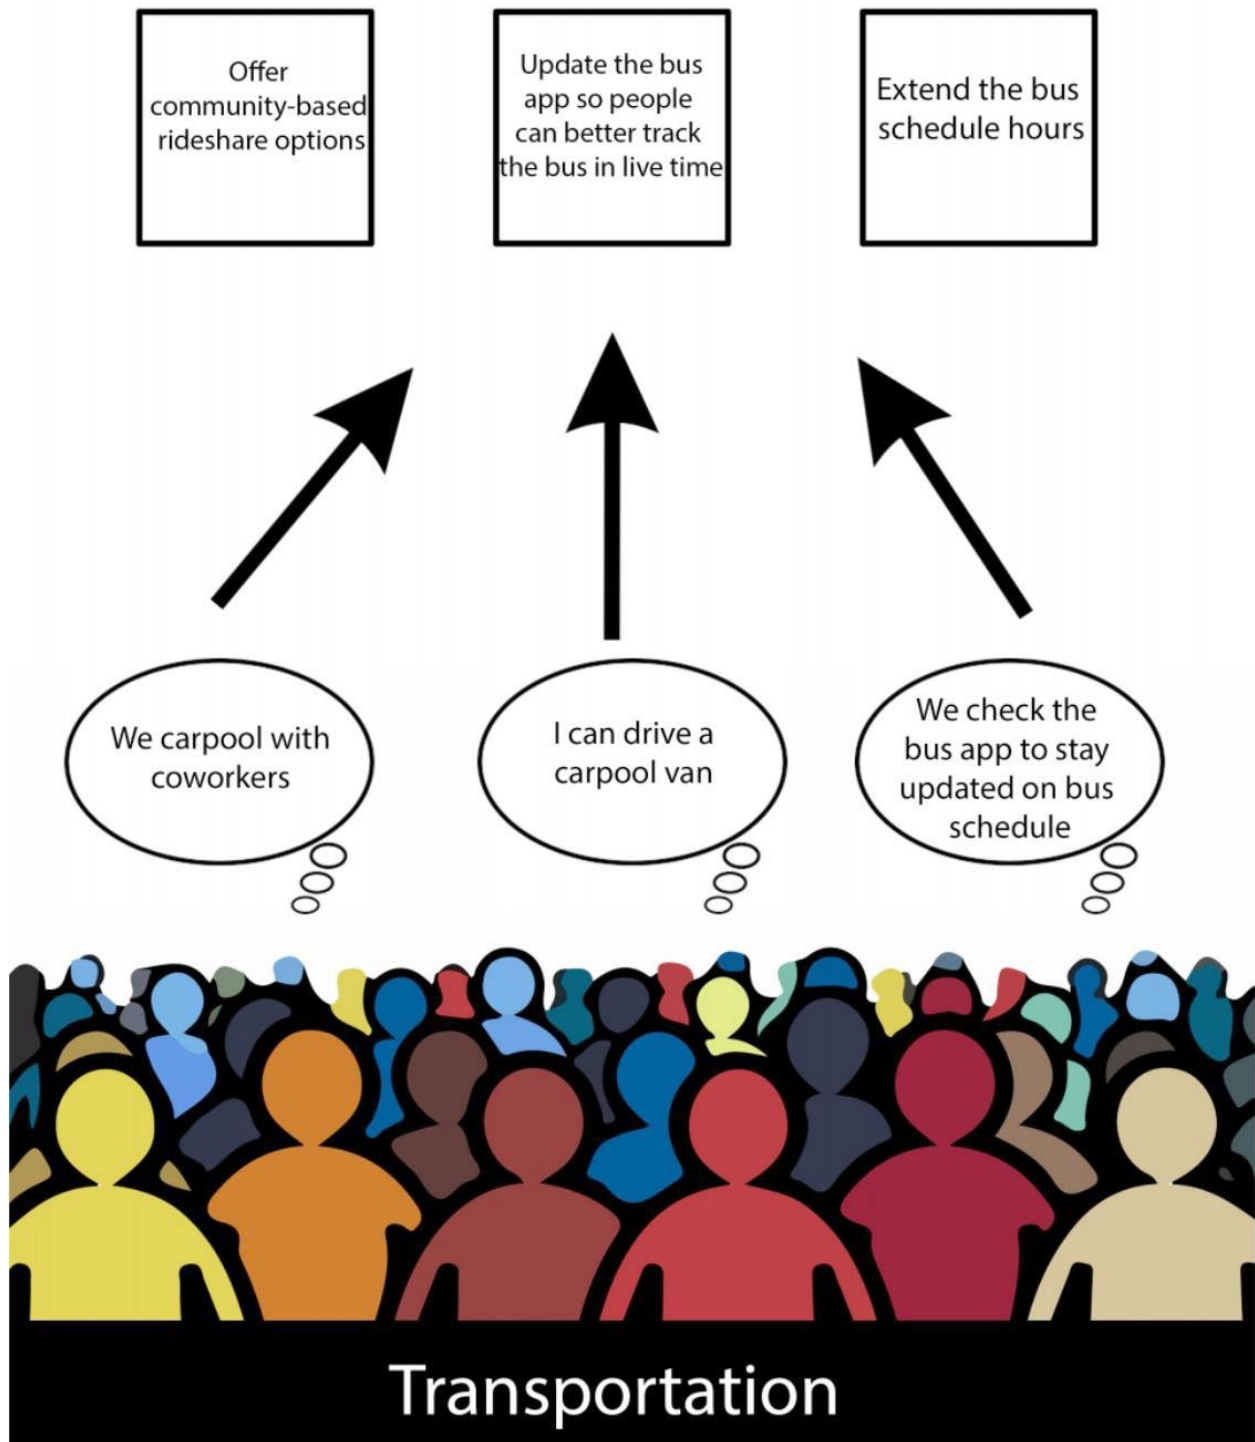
Offer community-based rideshare options

Update the bus app so people can better track the bus in live time

Extend the bus schedule hours

We carpool with coworkers

I can drive a carpool van

We check the bus app to stay updated on bus schedule

Transportation